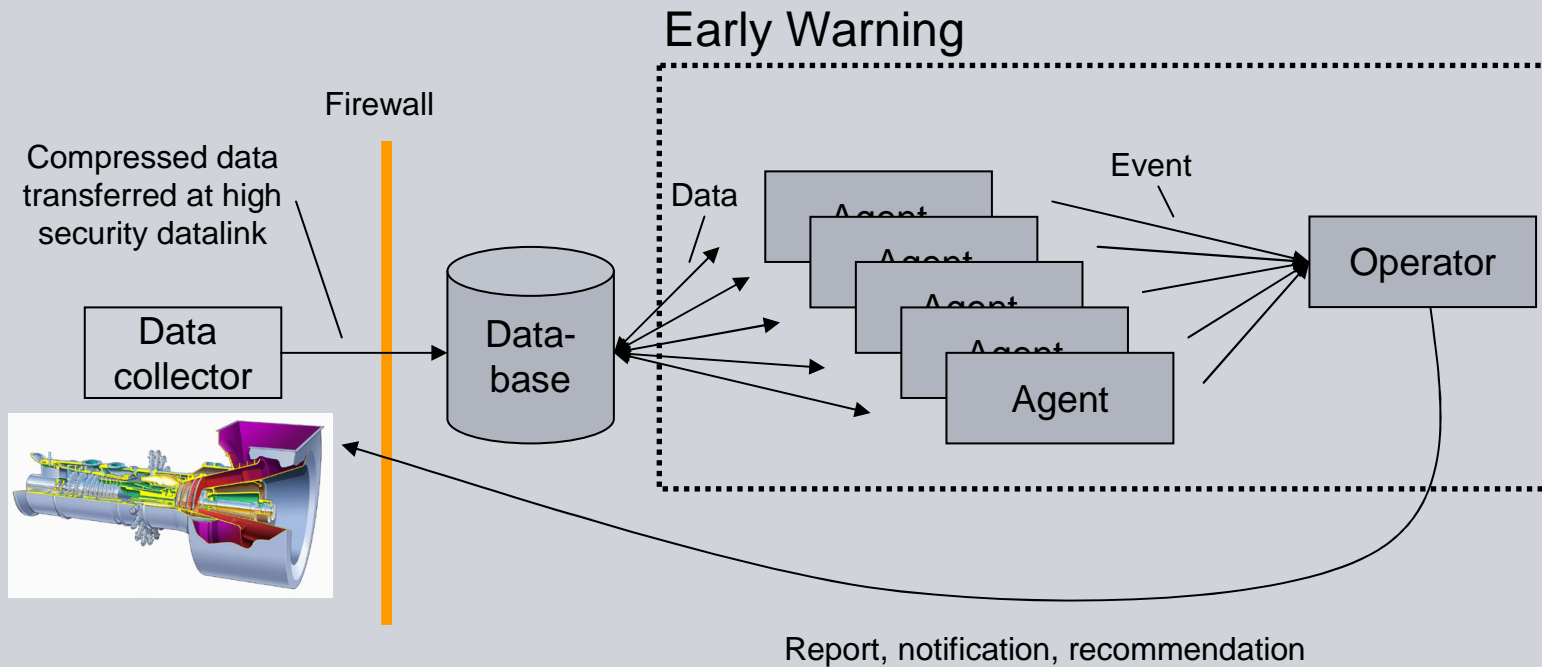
Early Warning

Firewall

Compressed data transferred at high security datalink

Data collector

Database

Data

Agent

Agent

Agent

Agent

Agent

Event

Operator

Report, notification, recommendation